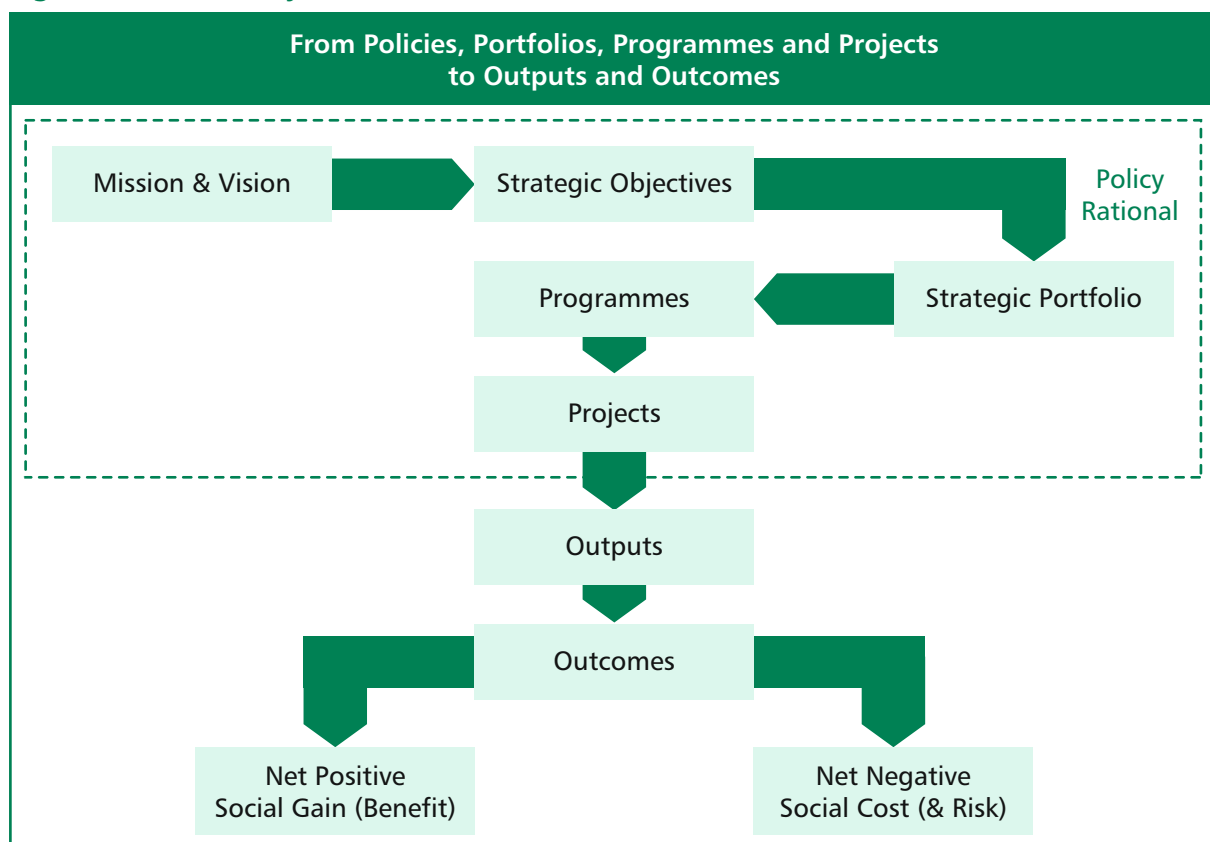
From Policies, Portfolios, Programmes and Projects to Outputs and Outcomes

Mission & Vision

Strategic Objectives

Policy Rational

Programmes

Strategic Portfolio

Projects

Outputs

Outcomes

Net Positive Social Gain (Benefit)

Net Negative Social Cost (& Risk)